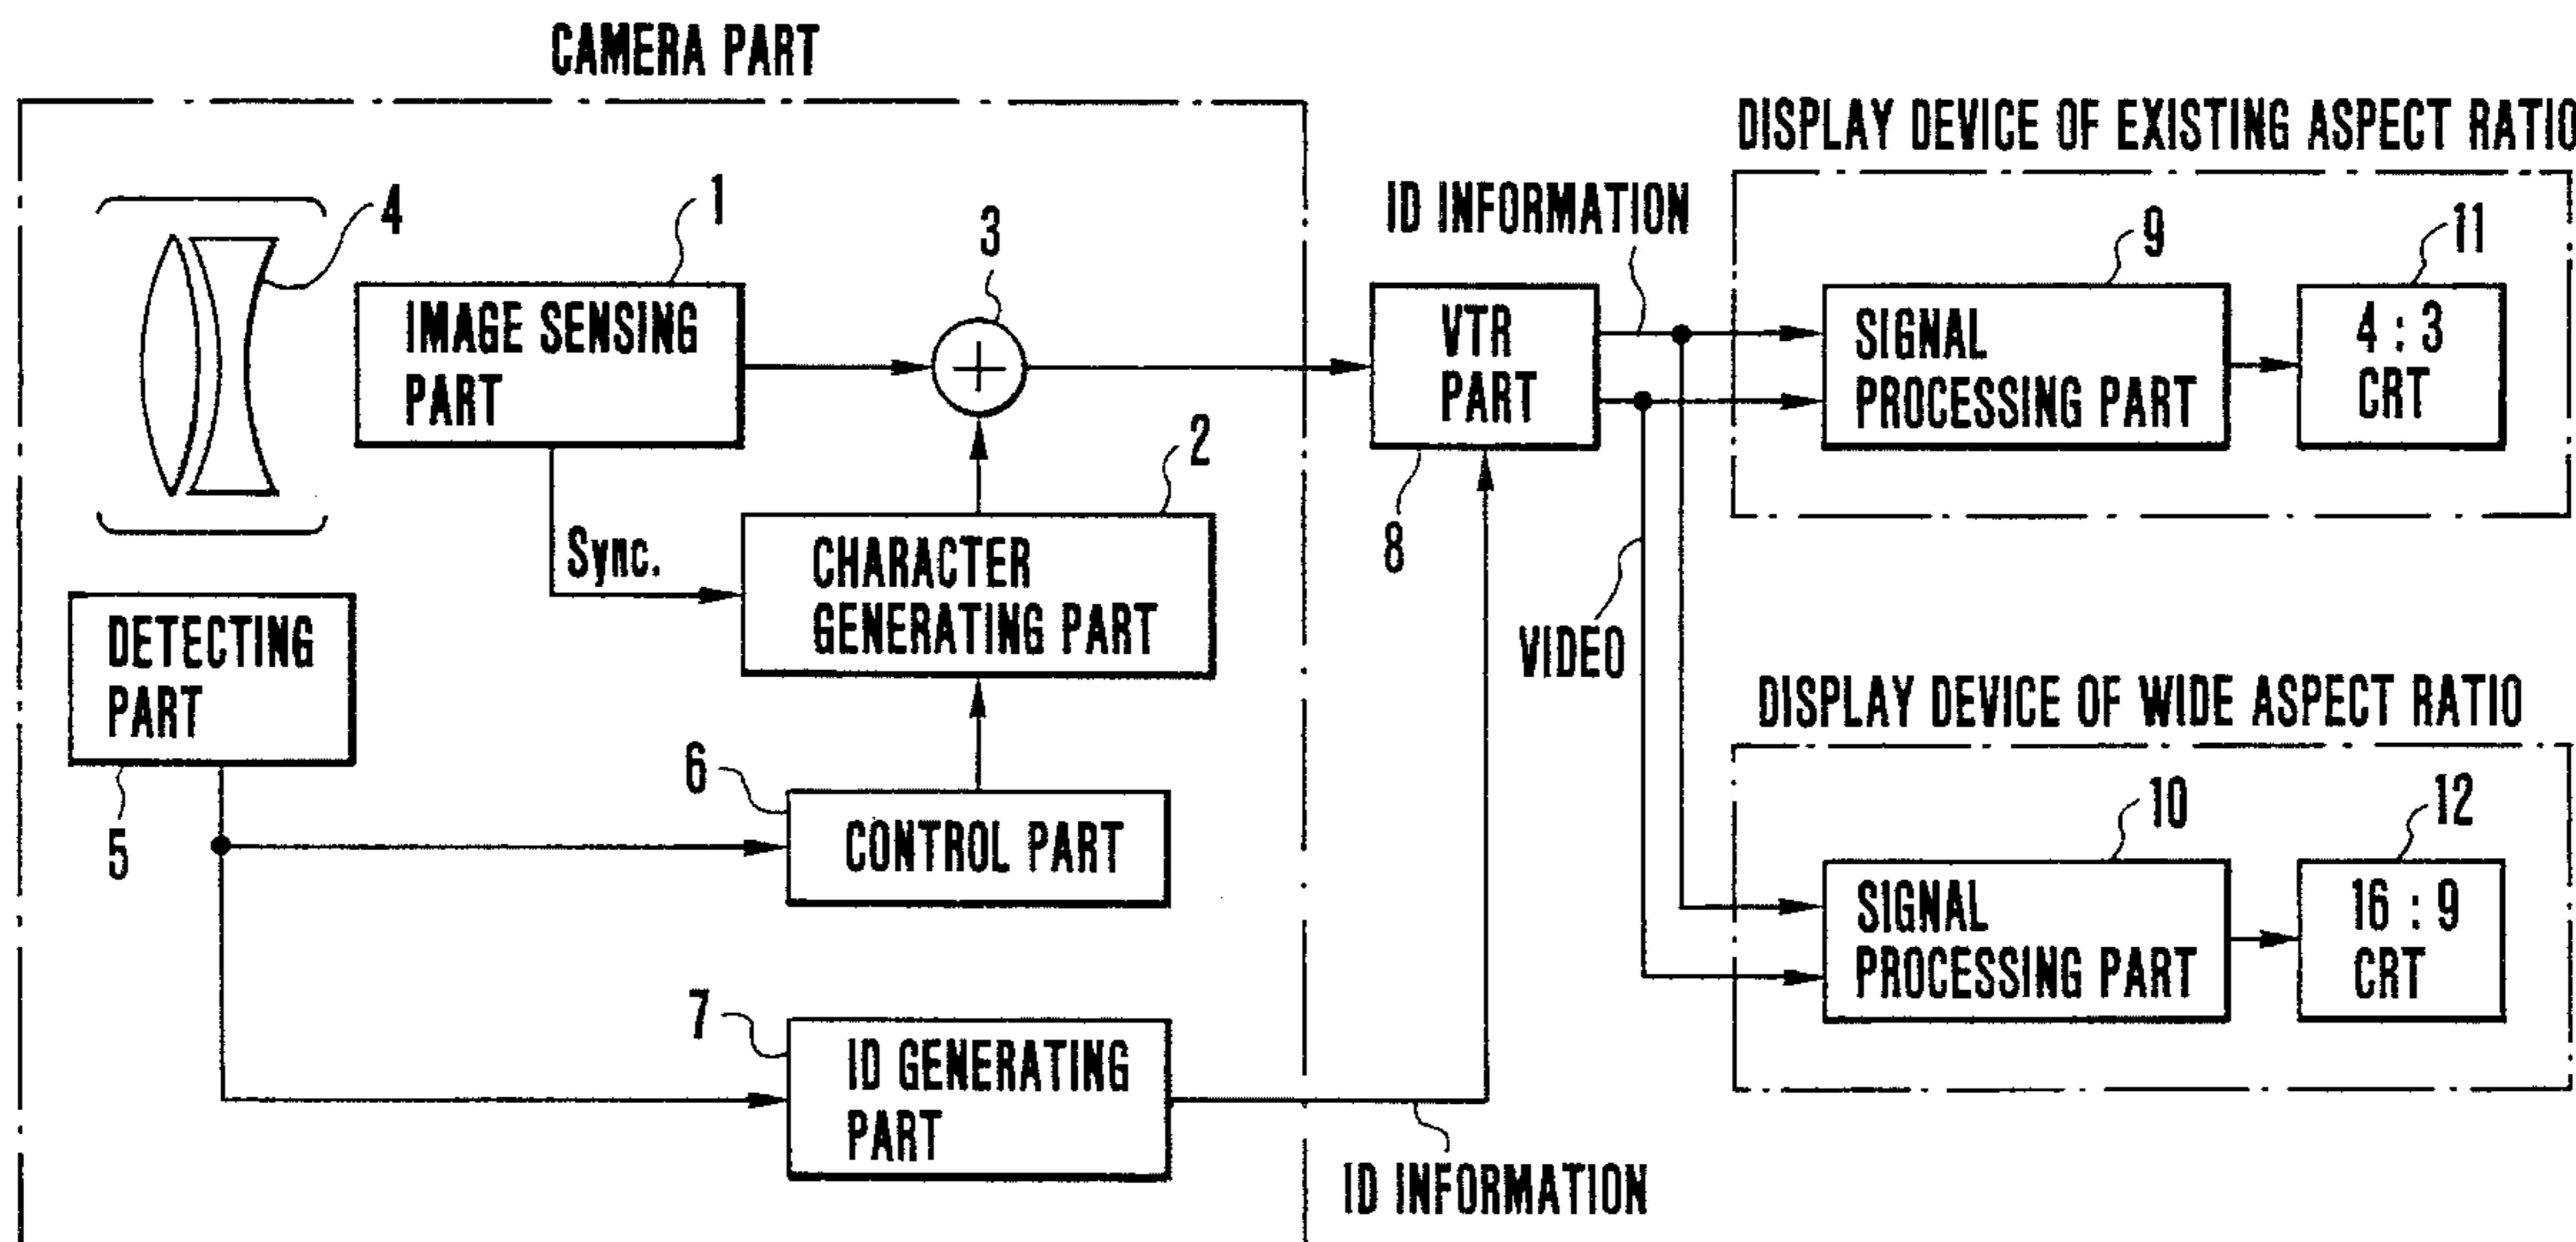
CAMERA PART

DISPLAY DEVICE OF EXISTING ASPECT RATIO

4

1

3

ID INFORMATION

9

11

IMAGE SENSING PART

VTR PART

SIGNAL PROCESSING PART

4 : 3 CRT

2

Sync.

CHARACTER GENERATING PART

8

DETECTING PART

VIDEO

DISPLAY DEVICE OF WIDE ASPECT RATIO

6

5

CONTROL PART

10

12

SIGNAL PROCESSING PART

16 : 9 CRT

7

ID GENERATING PART

ID INFORMATION